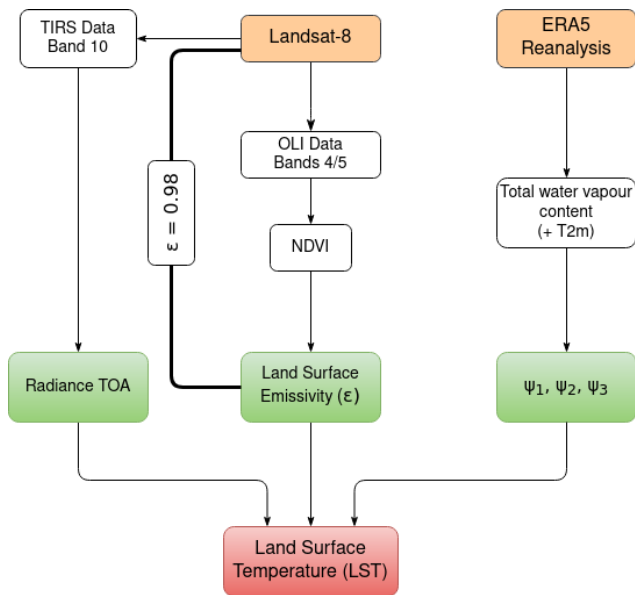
TIRS Data Band 10

Landsat-8

ERA5 Reanalysis

OLI Data Bands 4/5

$\varepsilon = 0.98$

NDVI

Total water vapour content (+ T2m)

Radiance TOA

Land Surface Emissivity (ε)

$\psi_1, \psi_2, \psi_3$

Land Surface Temperature (LST)